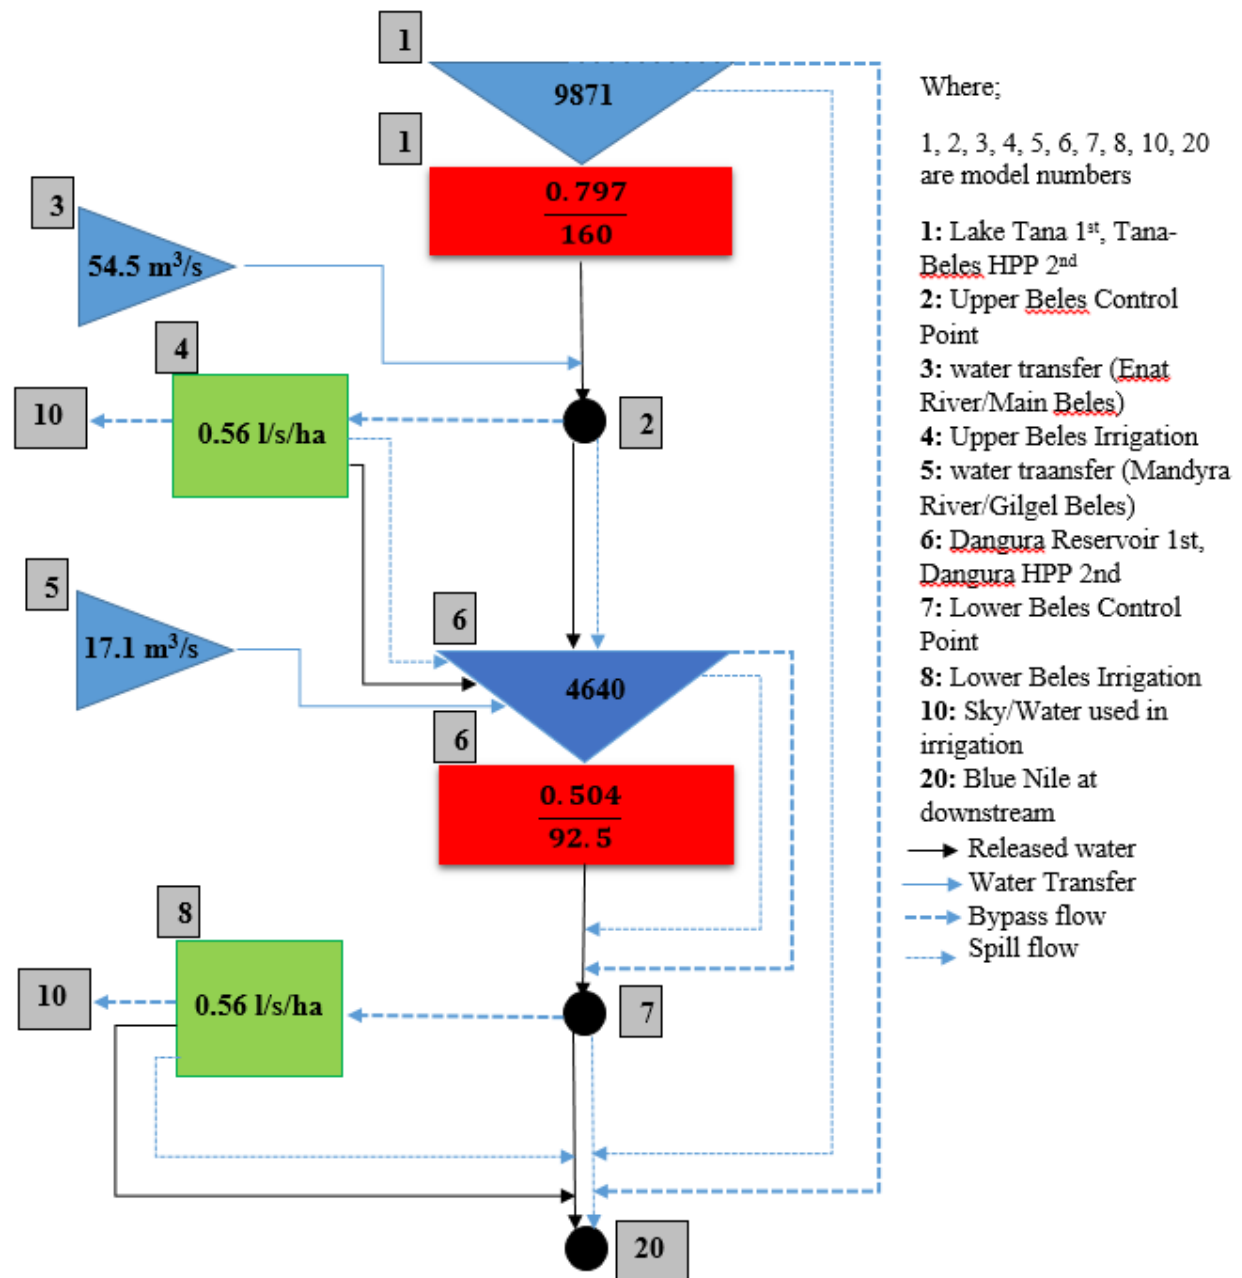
1

9871

1

$\frac{0.797}{160}$

3

54.5 m$^3$/s

4

10

0.56 l/s/ha

2

5

17.1 m$^3$/s

6

4640

6

$\frac{0.504}{92.5}$

8

10

0.56 l/s/ha

7

20

Where;

1, 2, 3, 4, 5, 6, 7, 8, 10, 20 are model numbers

1: Lake Tana 1$^{st}$, Tana-Beles HPP 2$^{nd}$
2: Upper Beles Control Point
3: water transfer (Enat River/Main Beles)
4: Upper Beles Irrigation
5: water traansfer (Mandyra River/Gilgel Beles)
6: Dangura Reservoir 1st, Dangura HPP 2nd
7: Lower Beles Control Point
8: Lower Beles Irrigation
10: Sky/Water used in irrigation
20: Blue Nile at downstream

Released water
Water Transfer
Bypass flow
Spill flow